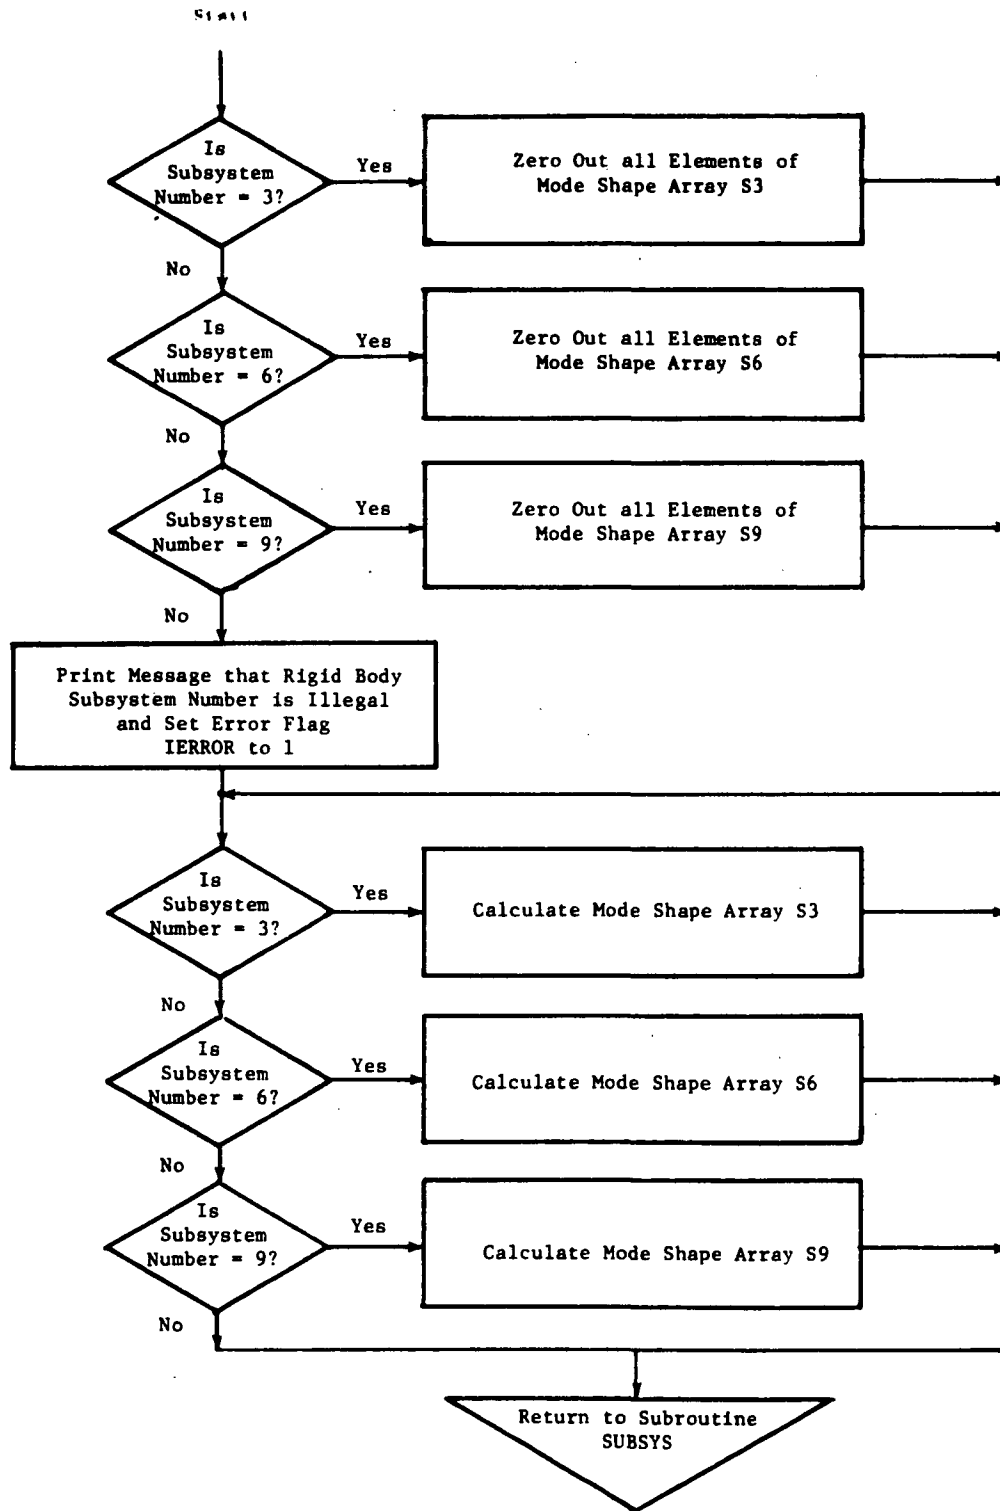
Start

Is Subsystem Number = 3?

Yes

Zero Out all Elements of Mode Shape Array S3

No

Is Subsystem Number = 6?

Yes

Zero Out all Elements of Mode Shape Array S6

No

Is Subsystem Number = 9?

Yes

Zero Out all Elements of Mode Shape Array S9

No

Print Message that Rigid Body Subsystem Number is Illegal and Set Error Flag IERROR to 1

Is Subsystem Number = 3?

Yes

Calculate Mode Shape Array S3

No

Is Subsystem Number = 6?

Yes

Calculate Mode Shape Array S6

No

Is Subsystem Number = 9?

Yes

Calculate Mode Shape Array S9

No

Return to Subroutine SUBSYS